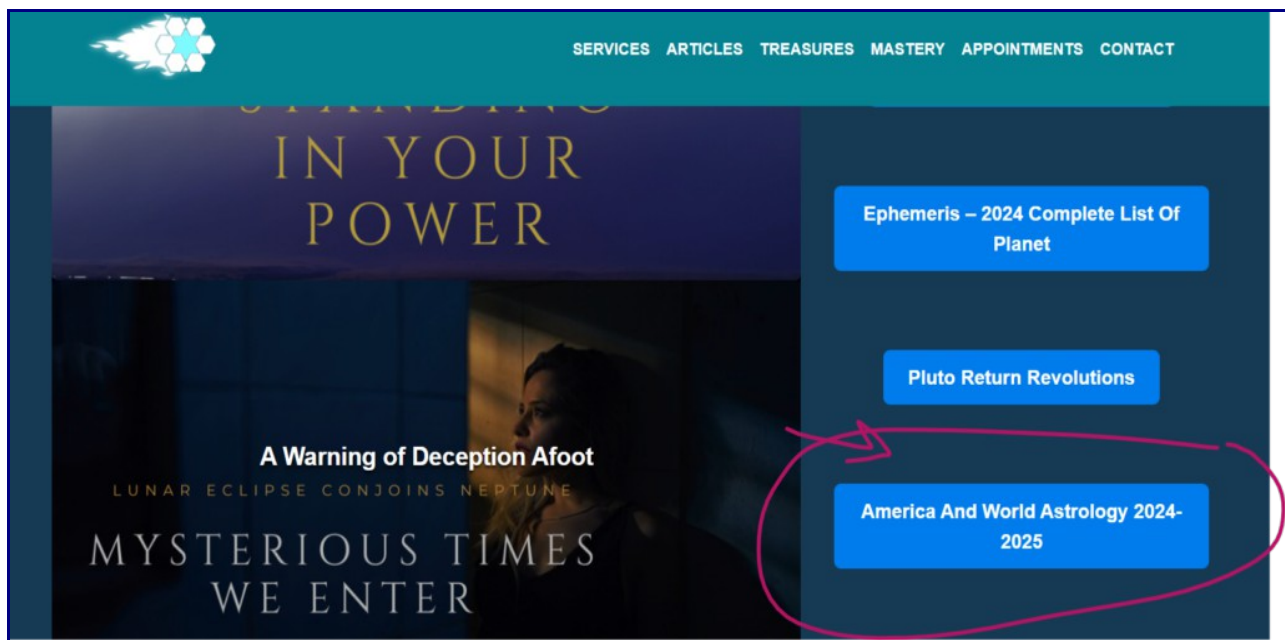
SERVICES ARTICLES TREASURES MASTERY APPOINTMENTS CONTACT

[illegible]
IN YOUR
POWER

Ephemeris – 2024 Complete List Of Planet

Pluto Return Revolutions

A Warning of Deception Afoot

LUNAR ECLIPSE CONJOINS NEPTUNE

MYSTERIOUS TIMES WE ENTER

America And World Astrology 2024-2025